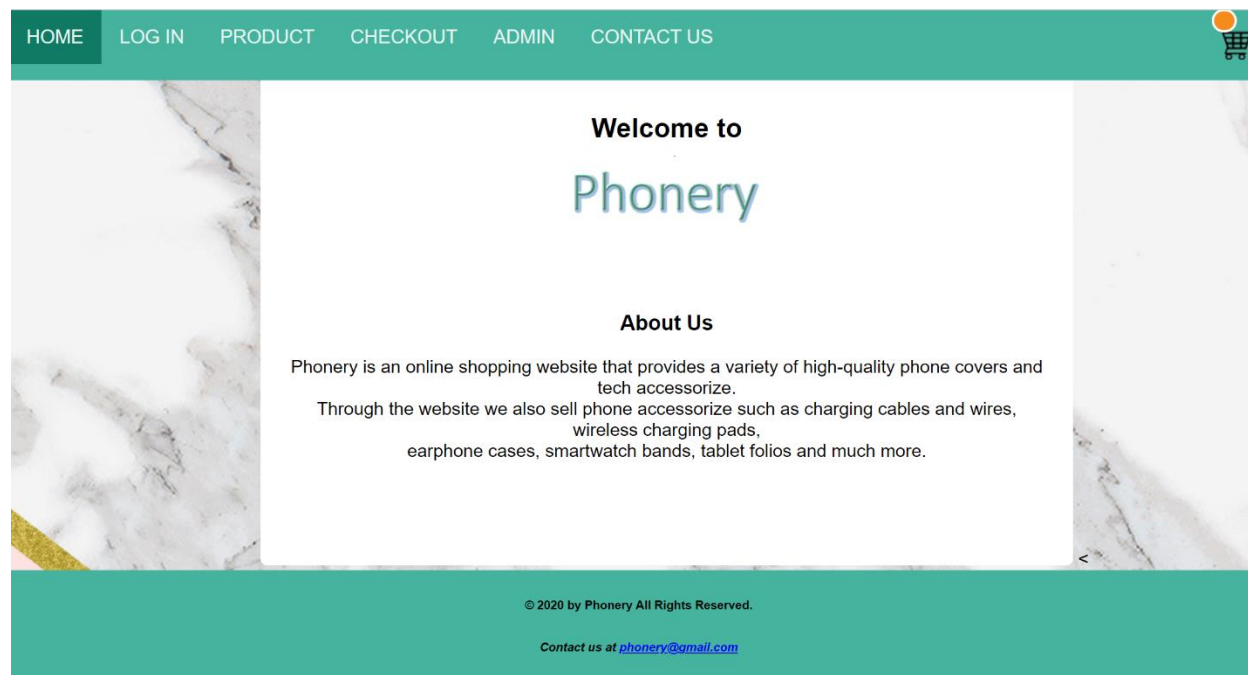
HOME LOG IN PRODUCT CHECKOUT ADMIN CONTACT US

Welcome to

Phonery

About Us

Phonery is an online shopping website that provides a variety of high-quality phone covers and tech accessorize.
Through the website we also sell phone accessorize such as charging cables and wires, wireless charging pads,
earphone cases, smartwatch bands, tablet folios and much more.

<

© 2020 by Phonery All Rights Reserved.

Contact us at phonery@gmail.com